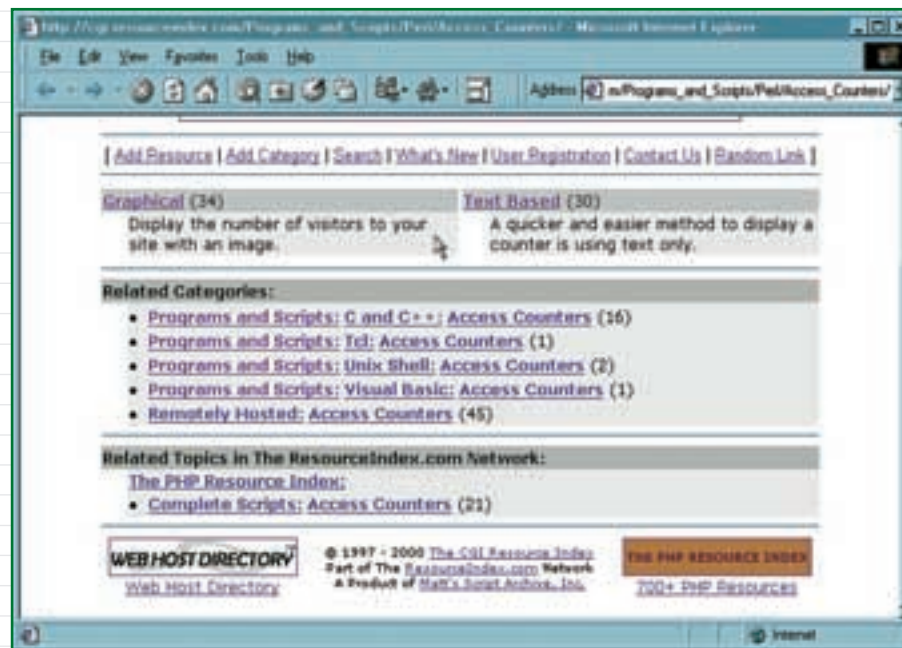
http://cgi.resourceindex.com/Programs_and_Scripts/Perl/Access_Counters/ - Microsoft Internet Explorer

File Edit View Favorites Tools Help

Address m/Programs_and_Scripts/Perl/Access_Counters/

| Add Resource | Add Category | Search | What's New | User Registration | Contact Us | Random Link |

Graphical (34)
Display the number of visitors to your site with an image.

Text Based (30)
A quicker and easier method to display a counter is using text only.

Related Categories:
- Programs and Scripts: C and C++: Access Counters (16)
- Programs and Scripts: Tcl: Access Counters (1)
- Programs and Scripts: Unix Shell: Access Counters (2)
- Programs and Scripts: Visual Basic: Access Counters (1)
- Remotely Hosted: Access Counters (45)

Related Topics in The ResourceIndex.com Network:
The PHP Resource Index:
- Complete Scripts: Access Counters (21)

WEB HOST DIRECTORY
Web Host Directory

© 1997 - 2000 The CGI Resource Index
Part of The ResourceIndex.com Network
A Product of Matt's Script Archive, Inc.

THE PHP RESOURCE INDEX
700+ PHP Resources

Internet